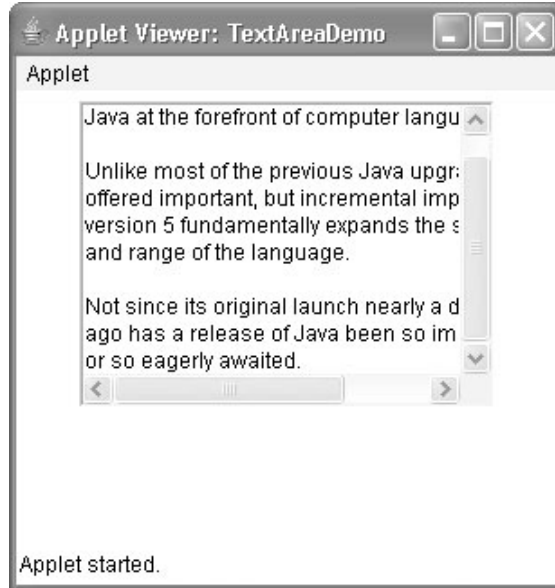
Applet Viewer: TextAreaDemo

Applet

Java at the forefront of computer langu

Unlike most of the previous Java upgr offered important, but incremental imp version 5 fundamentally expands the s and range of the language.

Not since its original launch nearly a d ago has a release of Java been so im or so eagerly awaited.

Applet started.